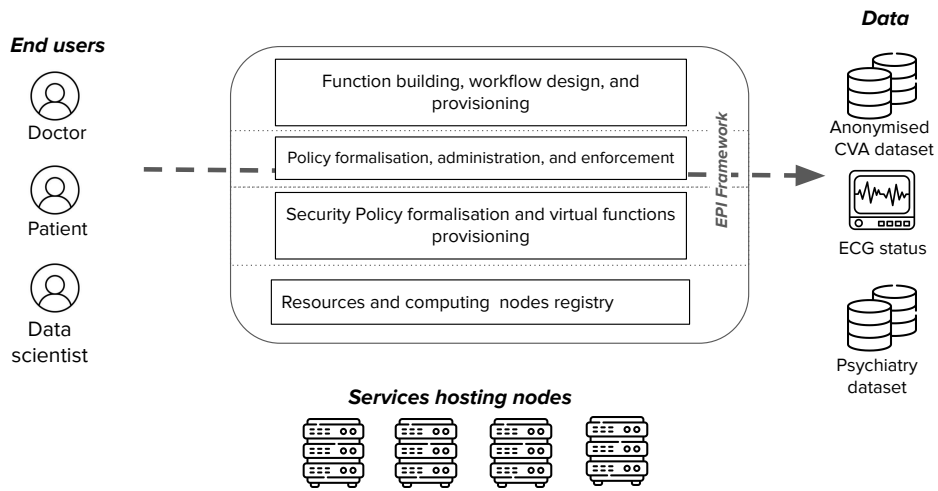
End users

Doctor

Patient

Data scientist

Function building, workflow design, and provisioning

Policy formalisation, administration, and enforcement

Security Policy formalisation and virtual functions provisioning

Resources and computing nodes registry

EPI Framework

Data

Anonymised CVA dataset

ECG status

Psychiatry dataset

Services hosting nodes